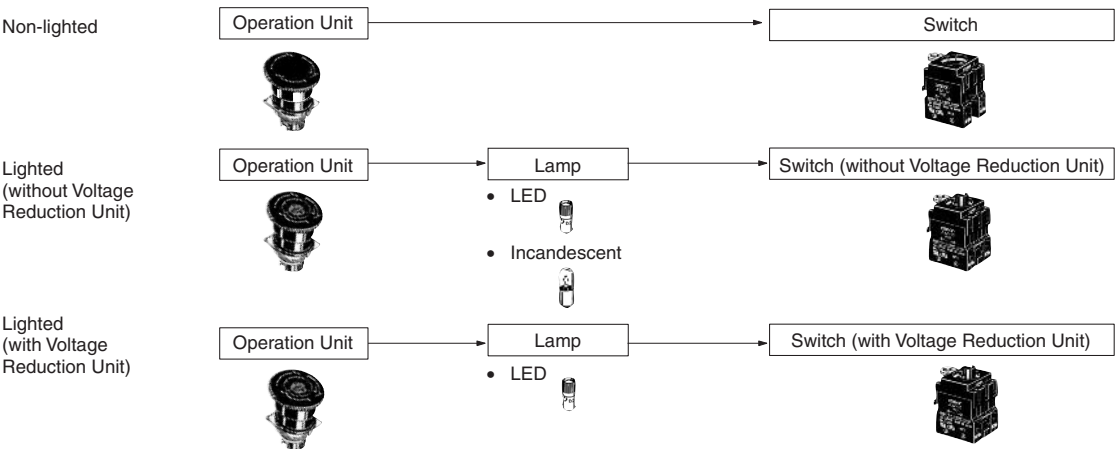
Non-lighted

Operation Unit

Switch

Lighted (without Voltage Reduction Unit)

Operation Unit

Lamp

• LED

• Incandescent

Switch (without Voltage Reduction Unit)

Lighted (with Voltage Reduction Unit)

Operation Unit

Lamp

• LED

Switch (with Voltage Reduction Unit)